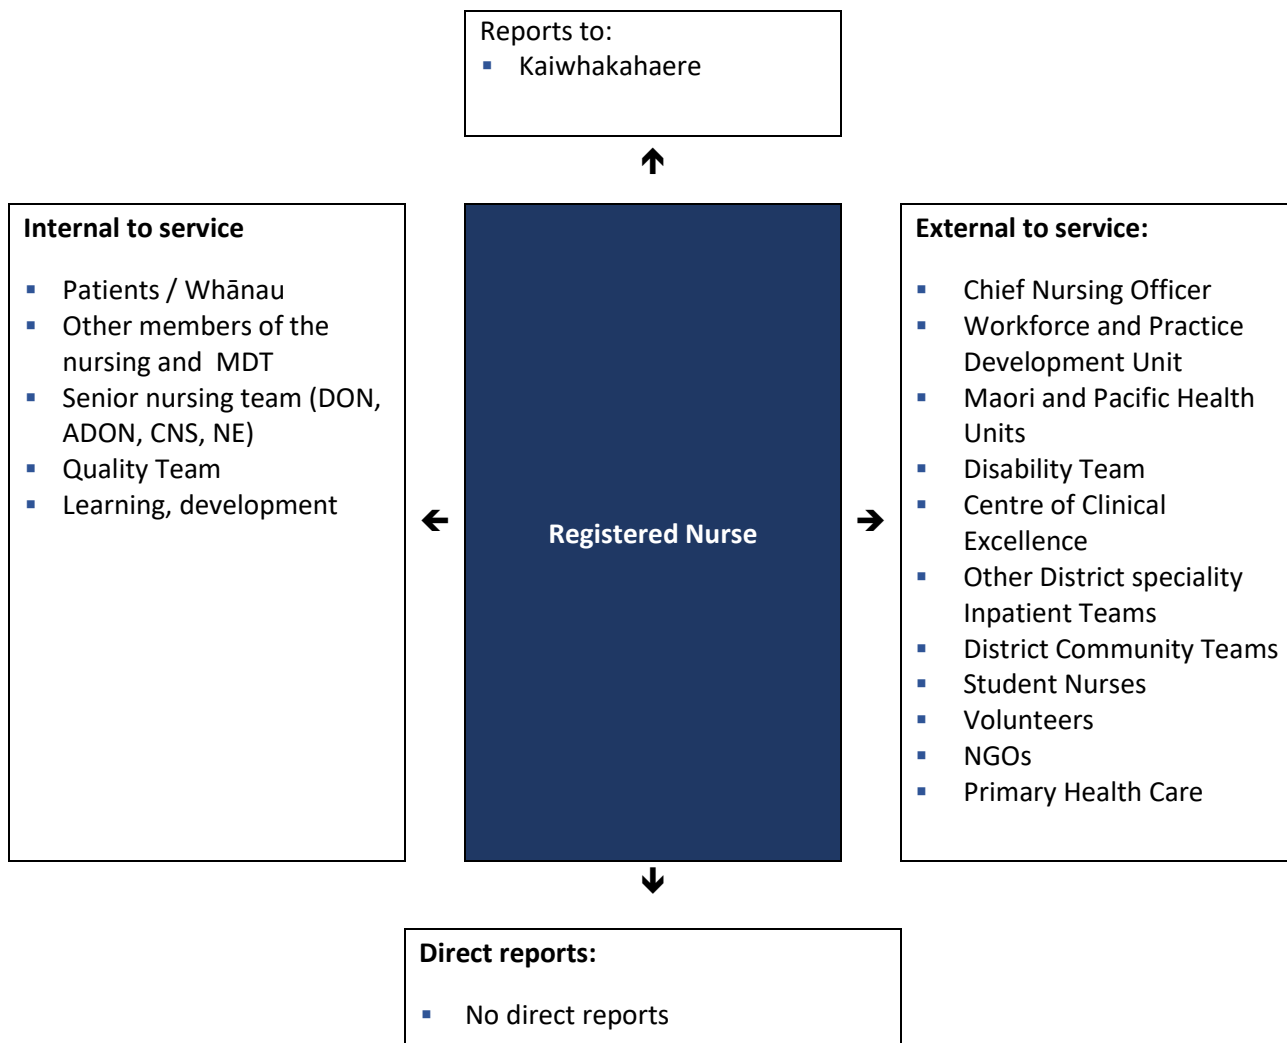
Reports to:
- Kaiwhakahaere

Internal to service

- Patients / Whānau
- Other members of the nursing and MDT
- Senior nursing team (DON, ADON, CNS, NE)
- Quality Team
- Learning, development

Registered Nurse

External to service:

- Chief Nursing Officer
- Workforce and Practice Development Unit
- Maori and Pacific Health Units
- Disability Team
- Centre of Clinical Excellence
- Other District speciality Inpatient Teams
- District Community Teams
- Student Nurses
- Volunteers
- NGOs
- Primary Health Care

Direct reports:

- No direct reports